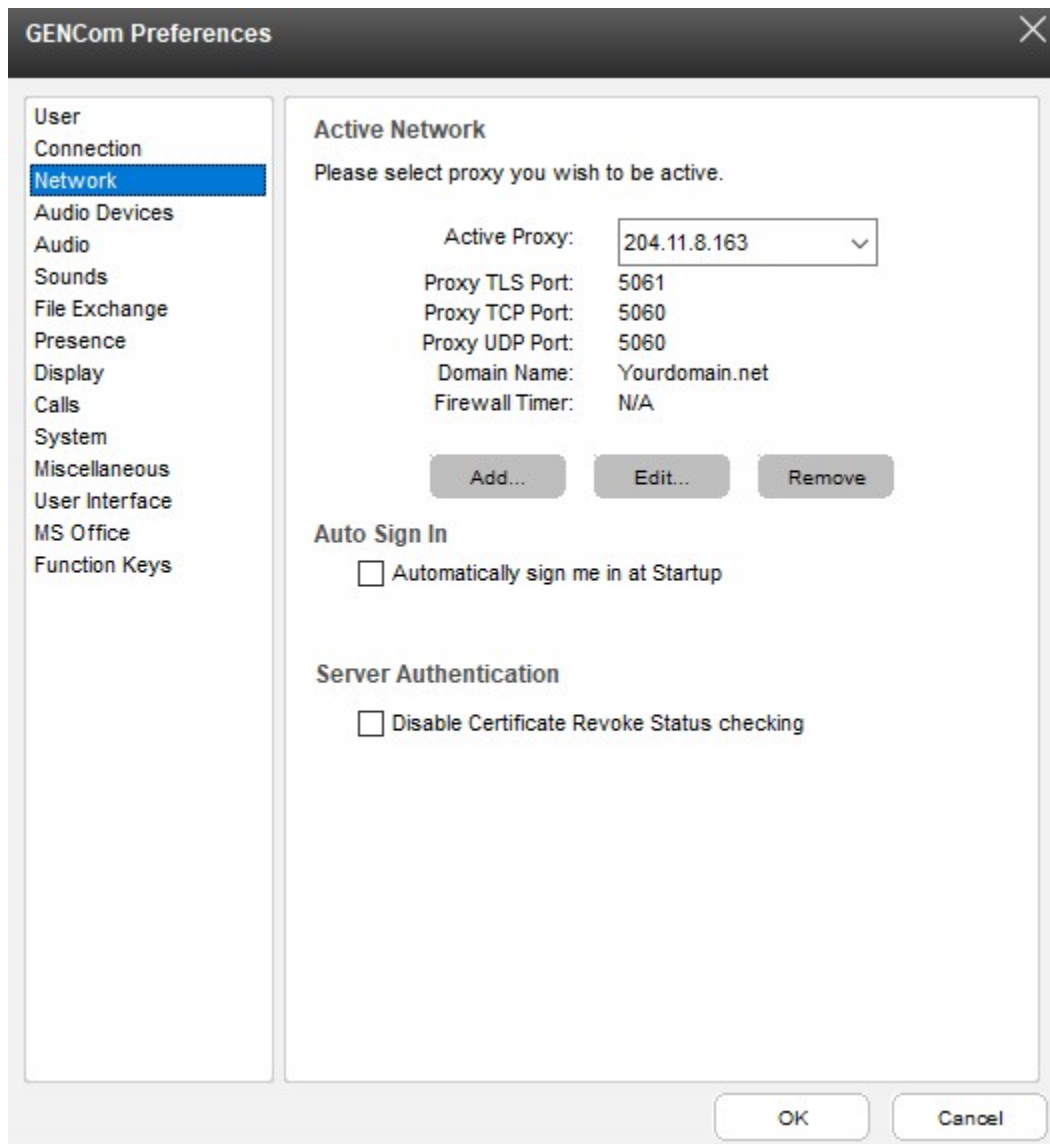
GENCom Preferences

User
Connection
Network
Audio Devices
Audio
Sounds
File Exchange
Presence
Display
Calls
System
Miscellaneous
User Interface
MS Office
Function Keys

Active Network

Please select proxy you wish to be active.

Active Proxy: 204.11.8.163
Proxy TLS Port: 5061
Proxy TCP Port: 5060
Proxy UDP Port: 5060
Domain Name: Yourdomain.net
Firewall Timer: N/A

Add... Edit... Remove

Auto Sign In

Automatically sign me in at Startup

Server Authentication

Disable Certificate Revoke Status checking

OK Cancel